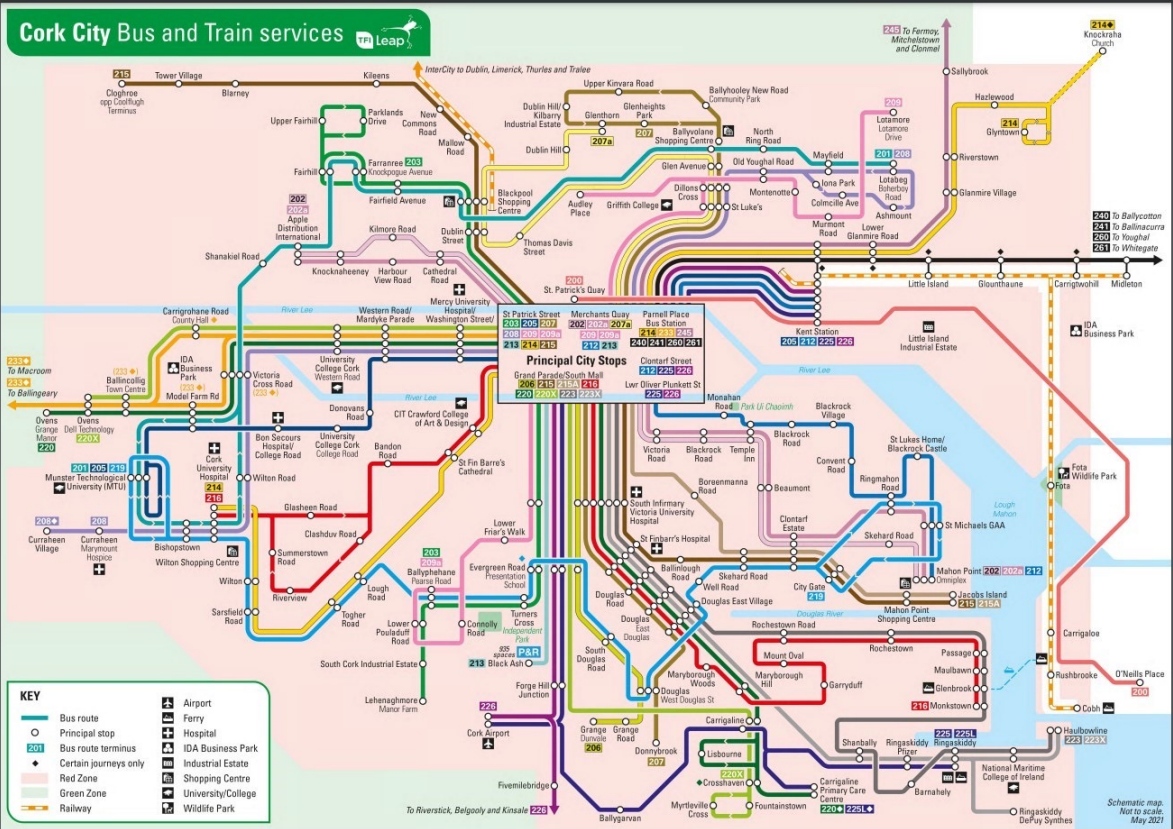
Cork City Bus and Train services

TFI Leap

215 Cloghroe opp Coolflugh Terminus
Tower Village
Blarney
Kileens
InterCity to Dublin, Limerick, Thurles and Tralee
245 To Fermoy, Mitchelstown and Clonmel
214◆ Knockraha Church
Sallybrook
Hazlewood
214 Glyntown
Riverstown
Glanmire Village
Upper Kinvara Road
Ballyhooley New Road Community Park
Dublin Hill/ Kilbarry Industrial Estate
Glenthorn 207a
Glenheights Park 207
Ballyvolane Shopping Centre
North Ring Road
208 Lotamore Lotamore Drive
Lotabeg Boherboy Road
Mayfield
201 208
Upper Fairhill
Parklands Drive
New Commons Road
Mallow Road
Dublin Hill
Farranree 203 Knockpogue Avenue
Fairhill
Fairfield Avenue
Blackpool Shopping Centre
Glen Avenue
Old Youghal Road
Iona Park
Montenotte
Colmcille Ave
Ashmount
Dillons Cross
Audley Place
Griffith College
St Luke's
Murmont Road
Lower Glanmire Road
202 202a Apple Distribution International
Kilmore Road
Dublin Street
Thomas Davis Street
240 To Ballycotton
241 To Ballinacurra
260 To Youghal
261 To Whitegate
Shanakiel Road
Knocknaheeney
Harbour View Road
Cathedral Road
200 St. Patrick's Quay
Little Island
Glounthaune
Carrigtwohill
Midleton
Mercy University Hospital/ Washington Street/
Carrigrohane Road County Hall
Western Road/ Mardyke Parade
River Lee
St Patrick Street 203 205 207 208 209 209a 213 214 215
Merchants Quay 202 202a 207a 209 209a 212 213
Parnell Place Bus Station 214 233 245 240 241 260 261
Principal City Stops
Grand Parade/South Mall 206 215 215A 216 220 220X 223 223X
Clontarf Street 212 225 226
Lwr Oliver Plunkett St 225 226
Kent Station 205 212 225 226
Little Island Industrial Estate
IDA Business Park
233 To Macroom
233 To Ballingeary
IDA Business Park
Ballincollig Town Centre (233)
Model Farm Rd
Victoria Cross Road (233)
University College Cork Western Road
Ovens Grange Manor 220
Ovens Dell Technology 220X
River Lee
Donovans Road
CIT Crawford College of Art & Design
Bon Secours Hospital/ College Road
University College Cork College Road
Cork University Hospital 214 216
Bandon Road
St Fin Barre's Cathedral
River Lee
Monahan Road
Park Ui Chaoimh
Blackrock Village
201 205 219 Munster Technological University (MTU)
Wilton Road
Victoria Road
Blackrock Road
Temple Inn
Blackrock Road
Convent Road
St Lukes Home/ Blackrock Castle
Fota
Fota Wildlife Park
208◆ Curraheen Village
208 Curraheen Marymount Hospice
Glasheen Road
Clashduv Road
Boreenmanna Road
Beaumont
Ringmahon Road
Lough Mahon
Bishopstown
Wilton Shopping Centre
Summerstown Road
Lower Friar's Walk
South Infirmary Victoria University Hospital
St Finbarr's Hospital
Clontarf Estate
Skehard Road
St Michaels GAA
Wilton
203 209a Ballyphehane Pearse Road
Evergreen Road Presentation School
Ballinlough Road
Well Road
Skehard Road
Mahon Point Omniplex 202 202a 212
Sarsfield Road
Riverview
Lough Road
Douglas East Village
City Gate 219
Jacobs Island 215 215A
Togher Road
Lower Pouladuff Road
Connolly Road
Turners Cross Independent Park
Douglas Road
Douglas East Douglas
Mahon Point Shopping Centre
Douglas River
Rochestown Road
Rochestown
Carrigaloe
South Cork Industrial Estate
935 spaces P&R
213 Black Ash
South Douglas Road
Mount Oval
Maryborough Hill
Garryduff
Passage
Maulbawn
Glenbrook
O'Neills Place 200
Rushbrooke
Lehenaghmore Manor Farm
Forge Hill Junction
Maryborough Woods
Douglas West Douglas St
216 Monkstown
Cobh
226
Cork Airport
Carrigaline
Grange Dunvale 206
Grange Road
Donnybrook 207
Lisbourne
Shanbally
Ringaskiddy Pfizer
225 225L Ringaskiddy
Haulbowline 223 223X
National Maritime College of Ireland
Barnahely
220X Crosshaven
Carrigaline Primary Care Centre 220◆ 225L◆
Fountainstown
Ringaskiddy DePuy Synthes
Fivemilebridge
Myrtleville Cross
Ballygarvan
To Riverstick, Belgooly and Kinsale 226

KEY
Bus route
Principal stop
201 Bus route terminus
◆ Certain journeys only
Red Zone
Green Zone
Railway
Airport
Ferry
Hospital
IDA Business Park
Industrial Estate
Shopping Centre
University/College
Wildlife Park

Schematic map. Not to scale. May 2021